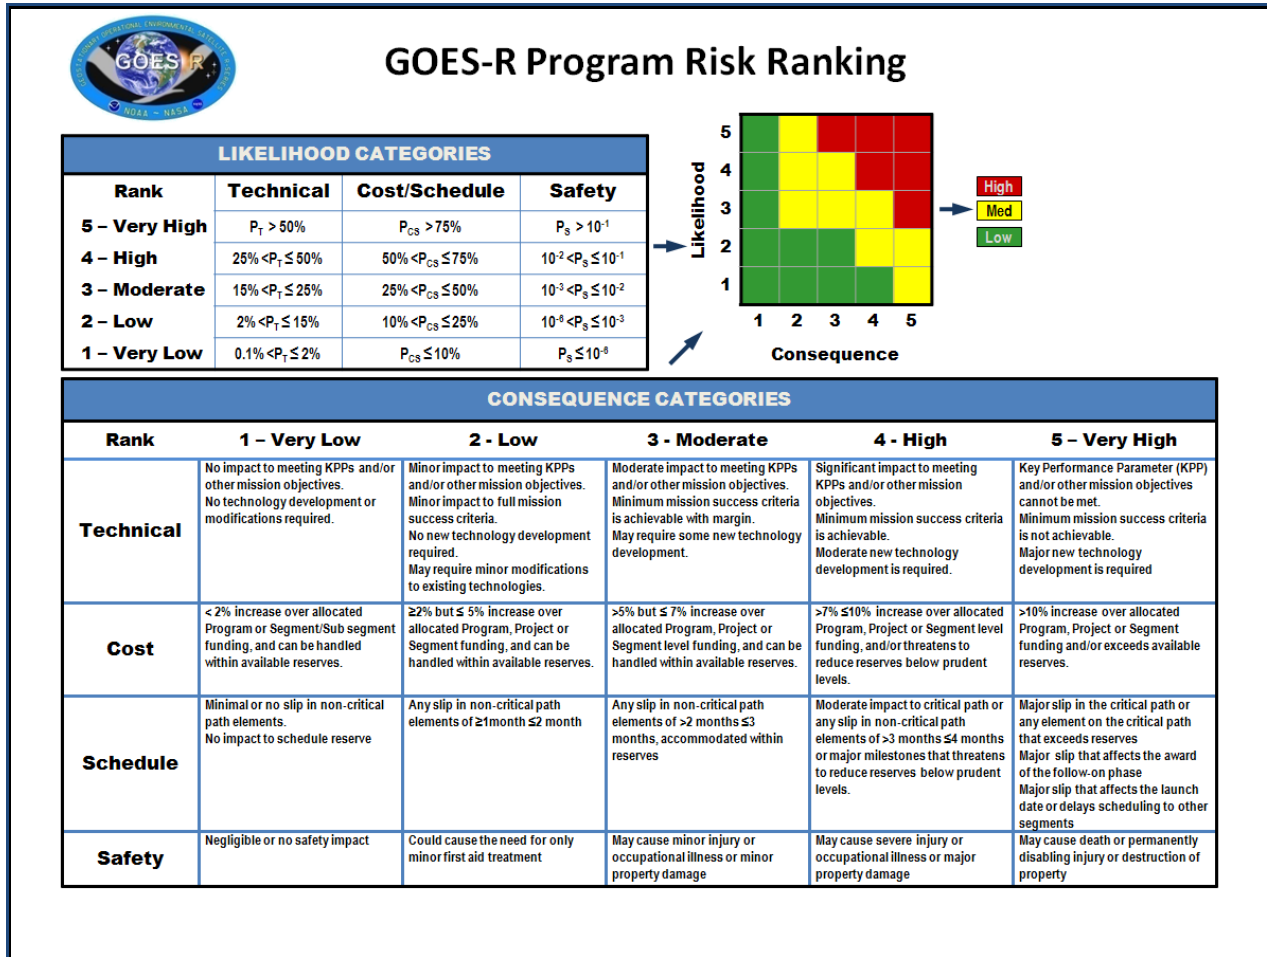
GOES-R
NOAA ~ NASA

GOES-R Program Risk Ranking

LIKELIHOOD CATEGORIES

| Rank | Technical | Cost/Schedule | Safety |
|---|---|---|---|
| 5 – Very High | $P_T > 50\%$ | $P_{CS} > 75\%$ | $P_S > 10^{-1}$ |
| 4 – High | $25\% < P_T \leq 50\%$ | $50\% < P_{CS} \leq 75\%$ | $10^{-2} < P_S \leq 10^{-1}$ |
| 3 – Moderate | $15\% < P_T \leq 25\%$ | $25\% < P_{CS} \leq 50\%$ | $10^{-3} < P_S \leq 10^{-2}$ |
| 2 – Low | $2\% < P_T \leq 15\%$ | $10\% < P_{CS} \leq 25\%$ | $10^{-6} < P_S \leq 10^{-3}$ |
| 1 – Very Low | $0.1\% < P_T \leq 2\%$ | $P_{CS} \leq 10\%$ | $P_S \leq 10^{-6}$ |

Likelihood
5
4
3
2
1
1 2 3 4 5
Consequence

High
Med
Low

CONSEQUENCE CATEGORIES

| Rank | 1 – Very Low | 2 - Low | 3 - Moderate | 4 - High | 5 – Very High |
|---|---|---|---|---|---|
| Technical | No impact to meeting KPPs and/or other mission objectives. No technology development or modifications required. | Minor impact to meeting KPPs and/or other mission objectives. Minor impact to full mission success criteria. No new technology development required. May require minor modifications to existing technologies. | Moderate impact to meeting KPPs and/or other mission objectives. Minimum mission success criteria is achievable with margin. May require some new technology development. | Significant impact to meeting KPPs and/or other mission objectives. Minimum mission success criteria is achievable. Moderate new technology development is required. | Key Performance Parameter (KPP) and/or other mission objectives cannot be met. Minimum mission success criteria is not achievable. Major new technology development is required |
| Cost | < 2% increase over allocated Program or Segment/Sub segment funding, and can be handled within available reserves. | ≥2% but ≤ 5% increase over allocated Program, Project or Segment funding, and can be handled within available reserves. | >5% but ≤ 7% increase over allocated Program, Project or Segment level funding, and can be handled within available reserves. | >7% ≤10% increase over allocated Program, Project or Segment level funding, and/or threatens to reduce reserves below prudent levels. | >10% increase over allocated Program, Project or Segment funding and/or exceeds available reserves. |
| Schedule | Minimal or no slip in non-critical path elements. No impact to schedule reserve | Any slip in non-critical path elements of ≥1month ≤2 month | Any slip in non-critical path elements of >2 months ≤3 months, accommodated within reserves | Moderate impact to critical path or any slip in non-critical path elements of >3 months ≤4 months or major milestones that threatens to reduce reserves below prudent levels. | Major slip in the critical path or any element on the critical path that exceeds reserves Major slip that affects the award of the follow-on phase Major slip that affects the launch date or delays scheduling to other segments |
| Safety | Negligible or no safety impact | Could cause the need for only minor first aid treatment | May cause minor injury or occupational illness or minor property damage | May cause severe injury or occupational illness or major property damage | May cause death or permanently disabling injury or destruction of property |